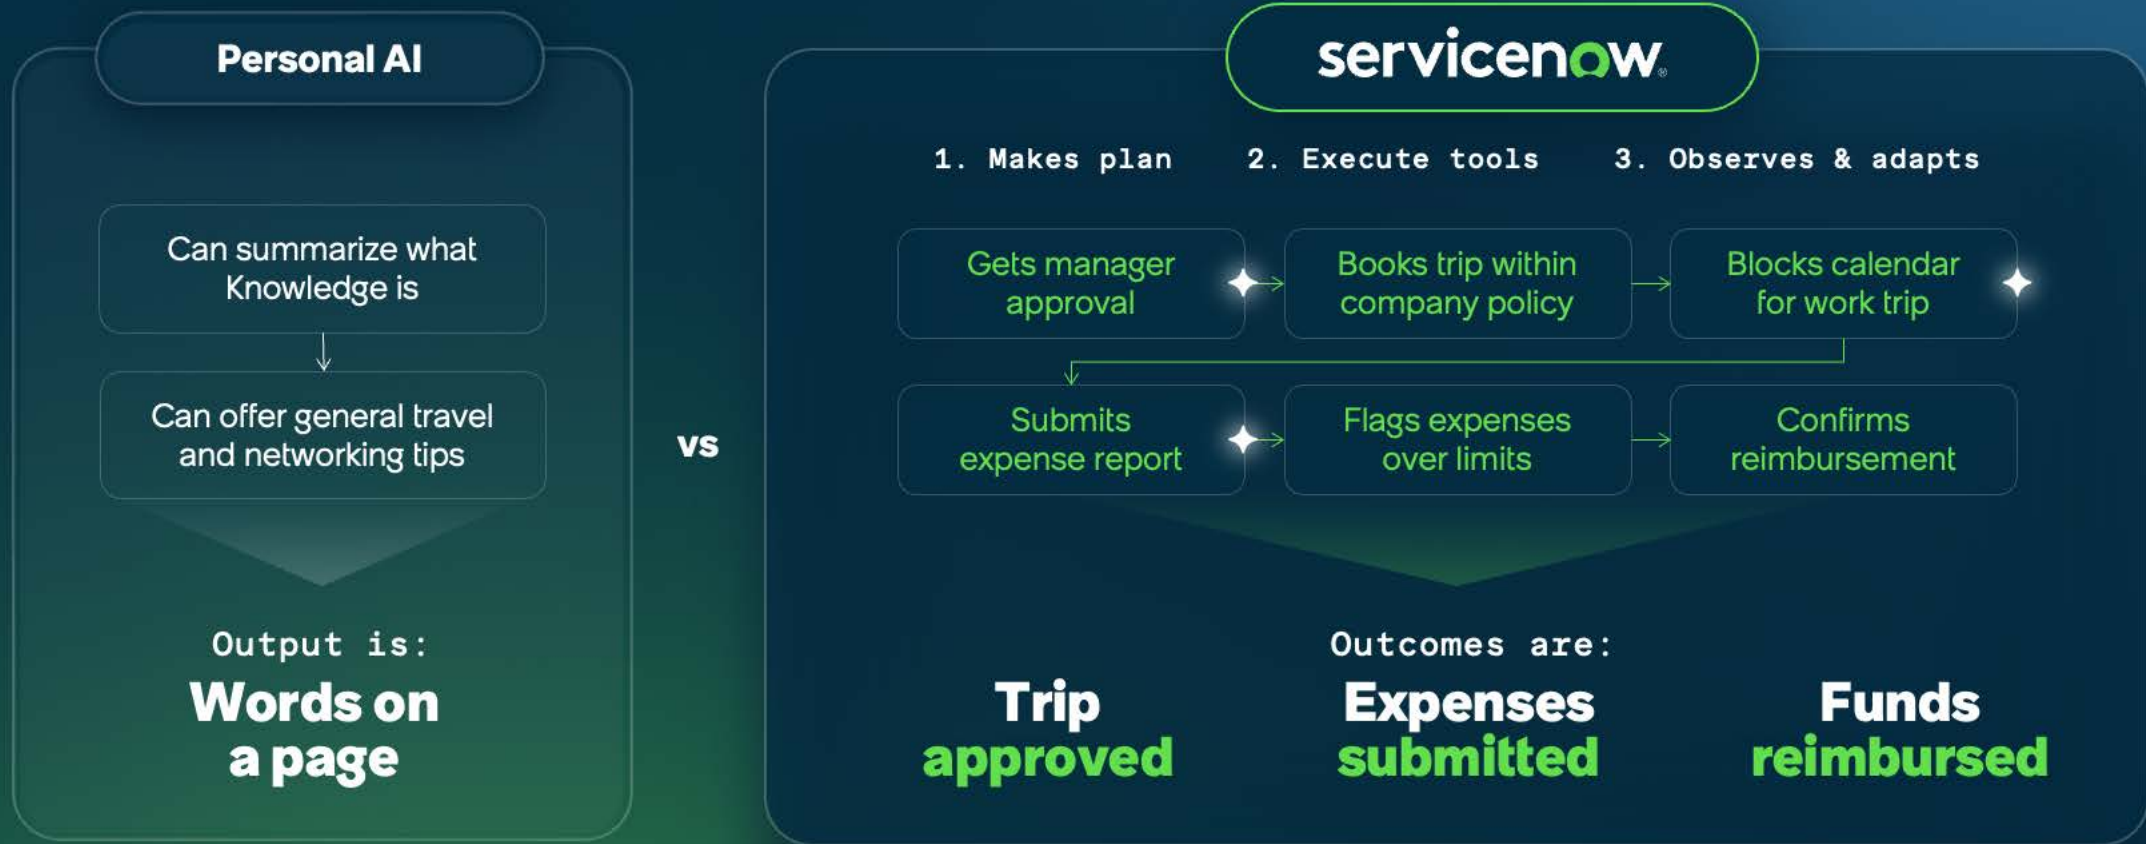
Personal AI

Can summarize what Knowledge is

Can offer general travel and networking tips

Output is:

Words on a page

vs

servicenow

1. Makes plan

2. Execute tools

3. Observes & adapts

Gets manager approval

Books trip within company policy

Blocks calendar for work trip

Submits expense report

Flags expenses over limits

Confirms reimbursement

Outcomes are:

Trip approved

Expenses submitted

Funds reimbursed